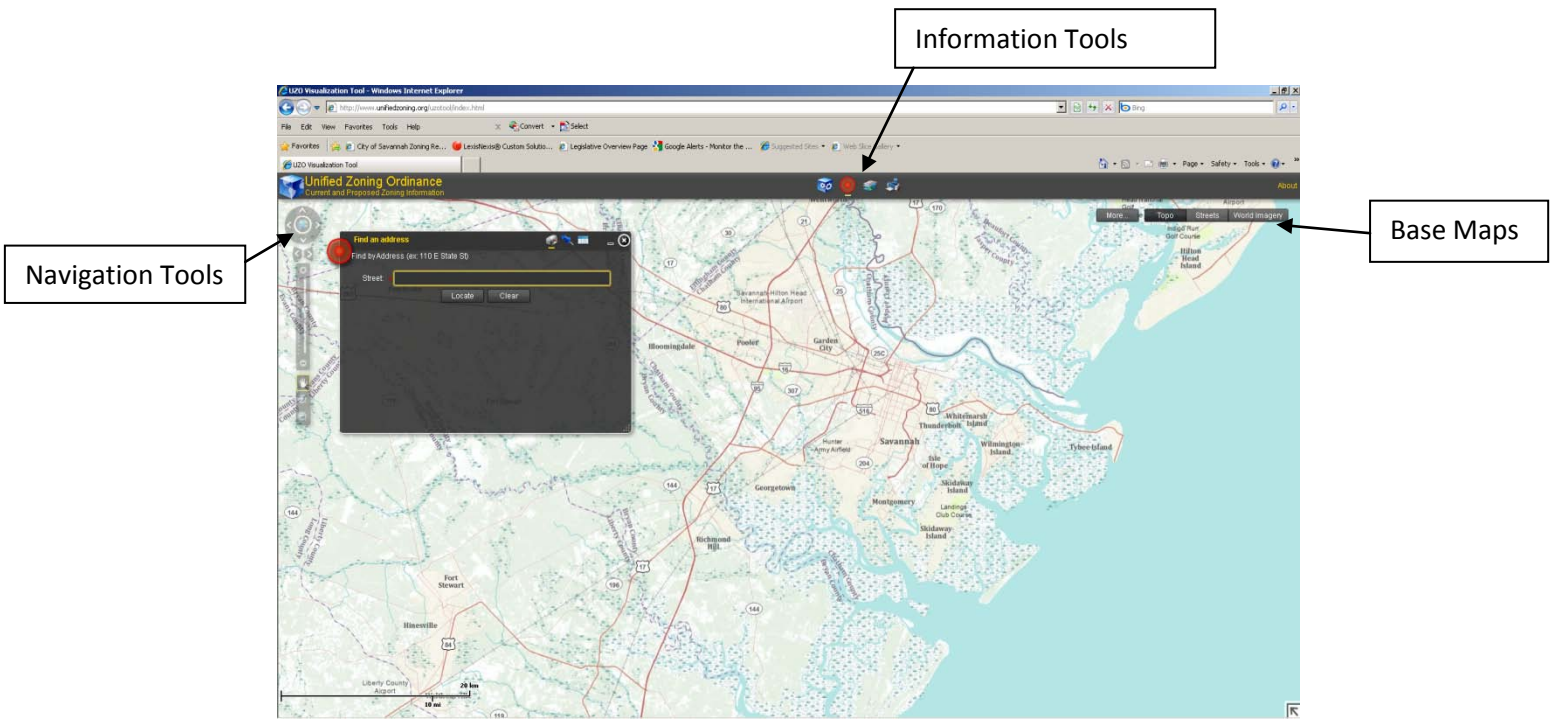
Information Tools

UZO Visualization Tool - Windows Internet Explorer

http://www.unifiedzoning.org/uzotool/index.html

Bing

File Edit View Favorites Tools Help

Convert Select

Favorites City of Savannah Zoning Re... LexisNexis® Custom Solutio... Legislative Overview Page Google Alerts - Monitor the ... Suggested Sites Web Slice Gallery

UZO Visualization Tool

Page Safety Tools

Unified Zoning Ordinance
Current and Proposed Zoning Information

About

More... Topo Streets World Imagery

Base Maps

Navigation Tools

Find an address

Find by Address (ex: 110 E State St)

Street

Locate Clear

Hilton Head Island

Savannah Hilton Head International Airport

Bloomingdale

Pooler

Garden City

Whitemarsh Island

Thunderbolt

Savannah

Hunter Army Airfield

Wilmington Island

Tybee Island

Isle of Hope

Skidaway Island

Georgetown

Montgomery

Landings Club Course

Skidaway Island

Richmond Hill

Fort Stewart

Hinesville

Liberty County Airport

20 km

10 mi